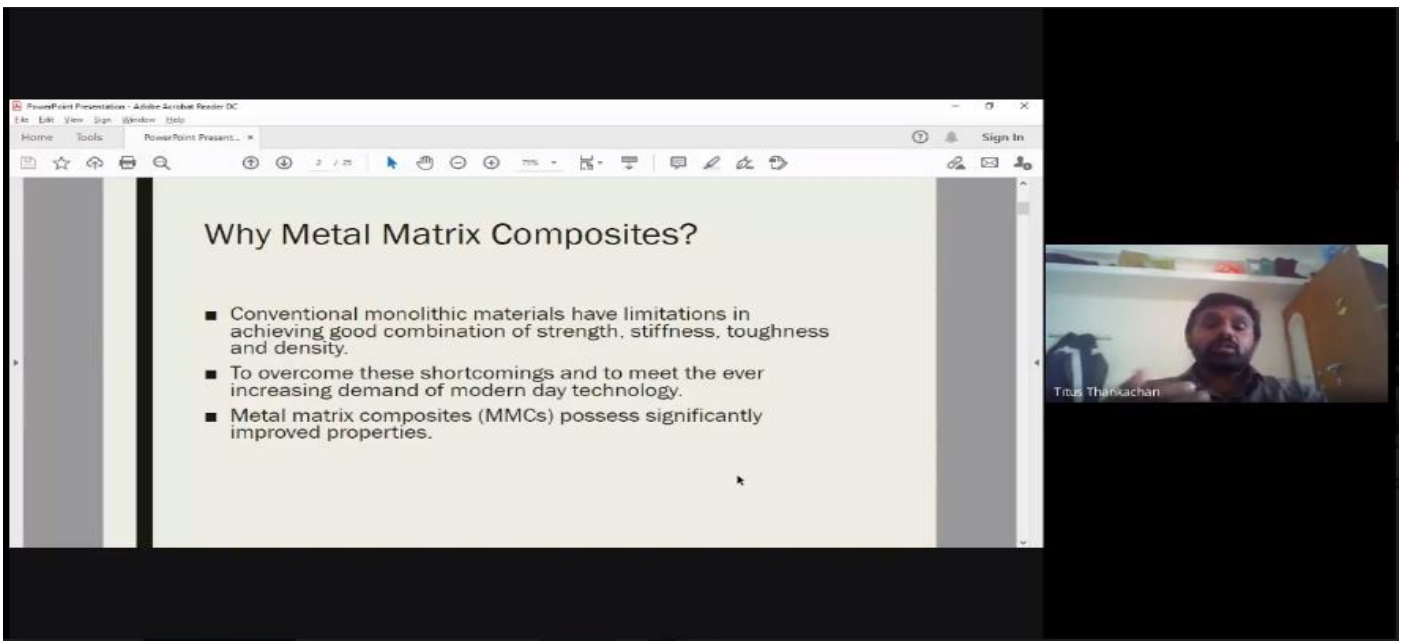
PowerPoint Presentation - Adobe Acrobat Reader DC
File Edit View Sign Window Help
Home Tools PowerPoint Present... ×
Sign In
2 / 25
75%

Why Metal Matrix Composites?

■ Conventional monolithic materials have limitations in achieving good combination of strength, stiffness, toughness and density.
■ To overcome these shortcomings and to meet the ever increasing demand of modern day technology.
■ Metal matrix composites (MMCs) possess significantly improved properties.

Titus Thankachan